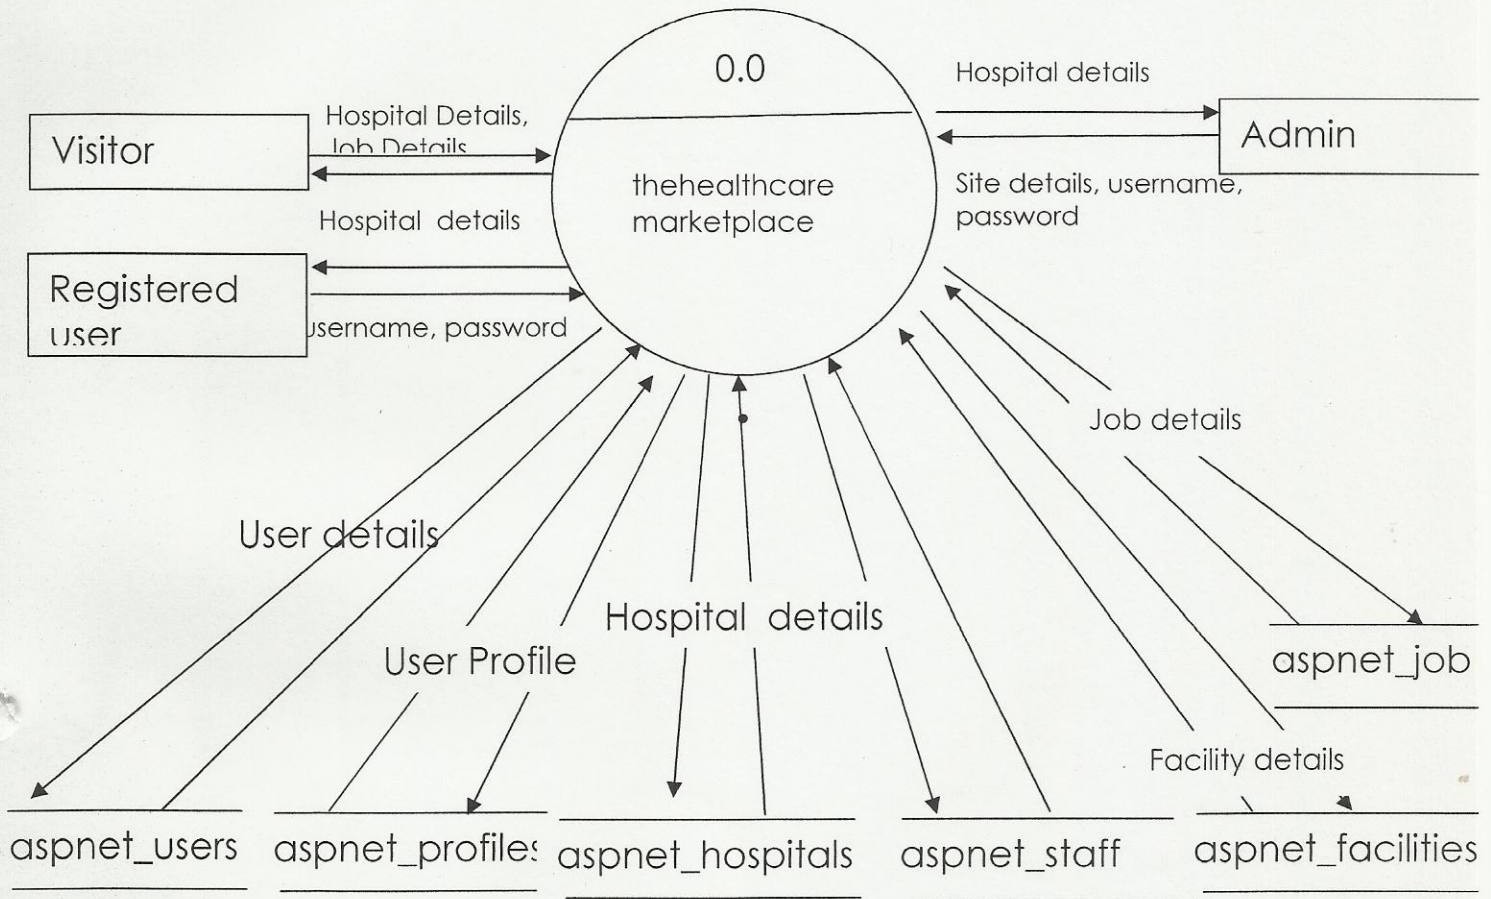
0.0

thehealthcare marketplace

Hospital details

Admin

Site details, username, password

Visitor

Hospital Details, Job Details

Hospital details

Registered user

username, password

Job details

User details

User Profile

Hospital details

aspnet_job

Facility details

aspnet_users

aspnet_profiles

aspnet_hospitals

aspnet_staff

aspnet_facilities